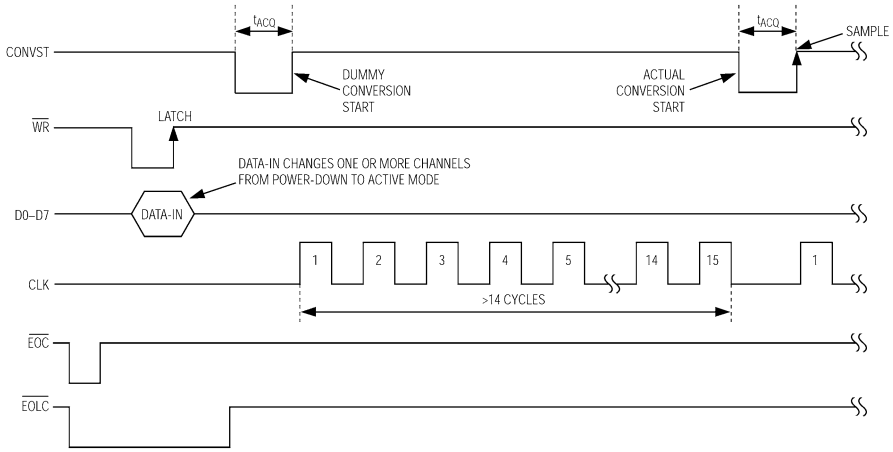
$t_{ACQ}$

$t_{ACQ}$

SAMPLE

CONVST

DUMMY CONVERSION START

ACTUAL CONVERSION START

$\overline{WR}$

LATCH

DATA-IN CHANGES ONE OR MORE CHANNELS FROM POWER-DOWN TO ACTIVE MODE

D0–D7

DATA-IN

CLK

1

2

3

4

5

14

15

1

>14 CYCLES

$\overline{EOC}$

$\overline{EOLC}$